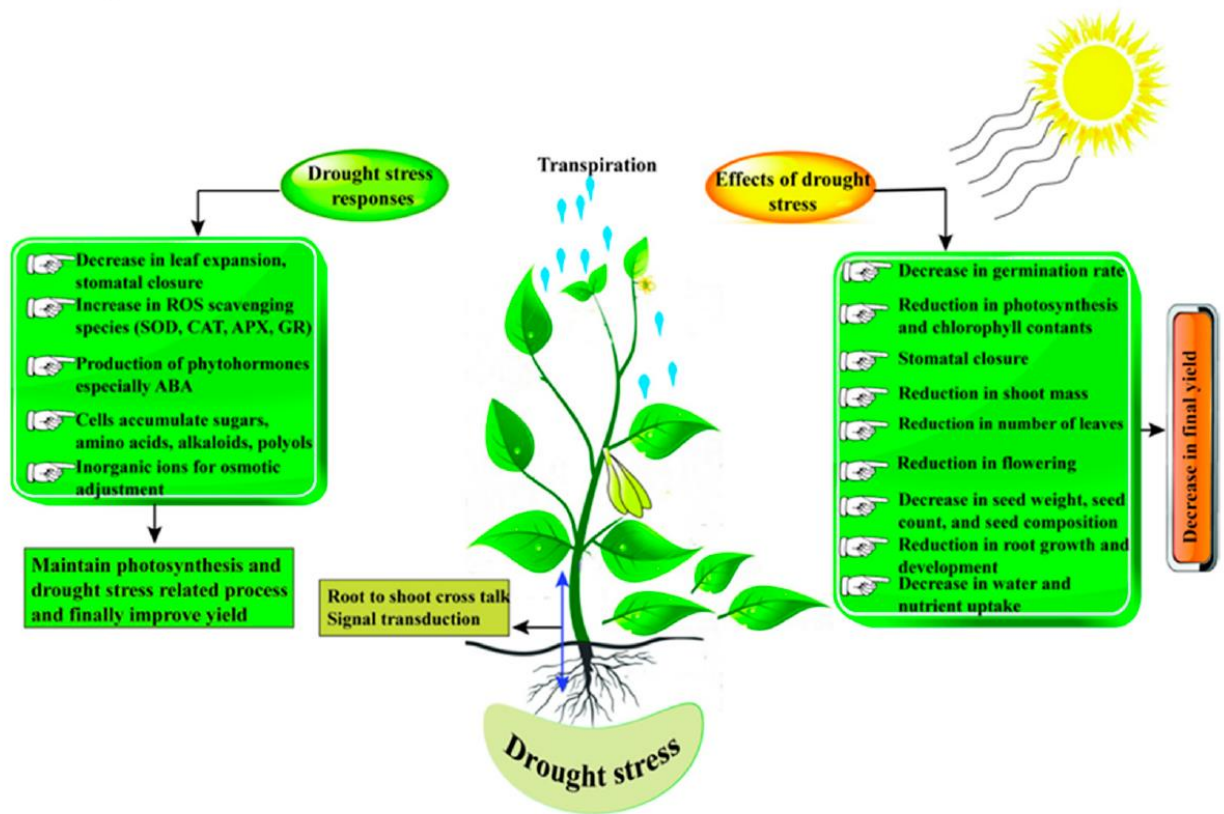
Drought stress responses

Decrease in leaf expansion, stomatal closure

Increase in ROS scavenging species (SOD, CAT, APX, GR)

Production of phytohormones especially ABA

Cells accumulate sugars, amino acids, alkaloids, polyols

Inorganic ions for osmotic adjustment

Maintain photosynthesis and drought stress related process and finally improve yield

Transpiration

Root to shoot cross talk
Signal transduction

Drought stress

Effects of drought stress

Decrease in germination rate

Reduction in photosynthesis and chlorophyll contants

Stomatal closure

Reduction in shoot mass

Reduction in number of leaves

Reduction in flowering

Decrease in seed weight, seed count, and seed composition

Reduction in root growth and development

Decrease in water and nutrient uptake

Decrease in final yield